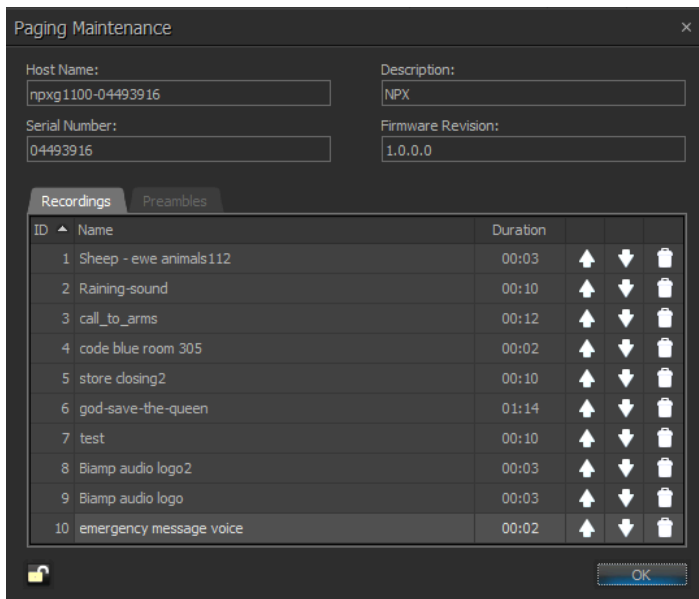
Paging Maintenance

×

Host Name:
npxg1100-04493916

Description:
NPX

Serial Number:
04493916

Firmware Revision:
1.0.0.0

Recordings | Preambles

| ID ▲ | Name | Duration |
|---|---|---|
| 1 | Sheep - ewe animals112 | 00:03 |
| 2 | Raining-sound | 00:10 |
| 3 | call_to_arms | 00:12 |
| 4 | code blue room 305 | 00:02 |
| 5 | store closing2 | 00:10 |
| 6 | god-save-the-queen | 01:14 |
| 7 | test | 00:10 |
| 8 | Biamp audio logo2 | 00:03 |
| 9 | Biamp audio logo | 00:03 |
| 10 | emergency message voice | 00:02 |

OK